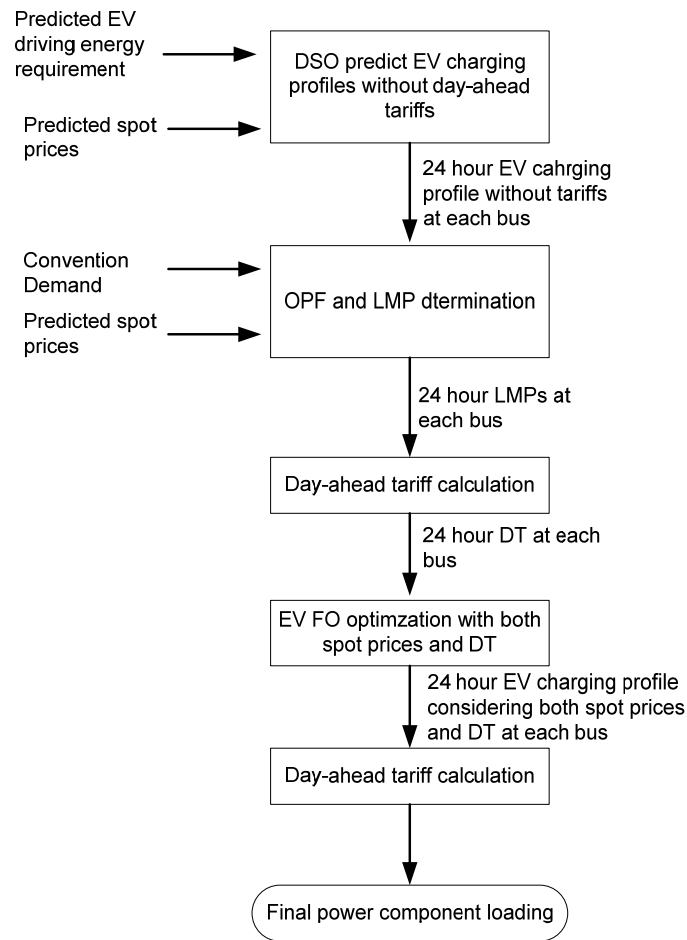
Predicted EV driving energy requirement

Predicted spot prices

DSO predict EV charging profiles without day-ahead tariffs

24 hour EV cahrging profile without tariffs at each bus

Convention Demand

Predicted spot prices

OPF and LMP dtermination

24 hour LMPs at each bus

Day-ahead tariff calculation

24 hour DT at each bus

EV FO optimzation with both spot prices and DT

24 hour EV charging profile considering both spot prices and DT at each bus

Day-ahead tariff calculation

Final power component loading